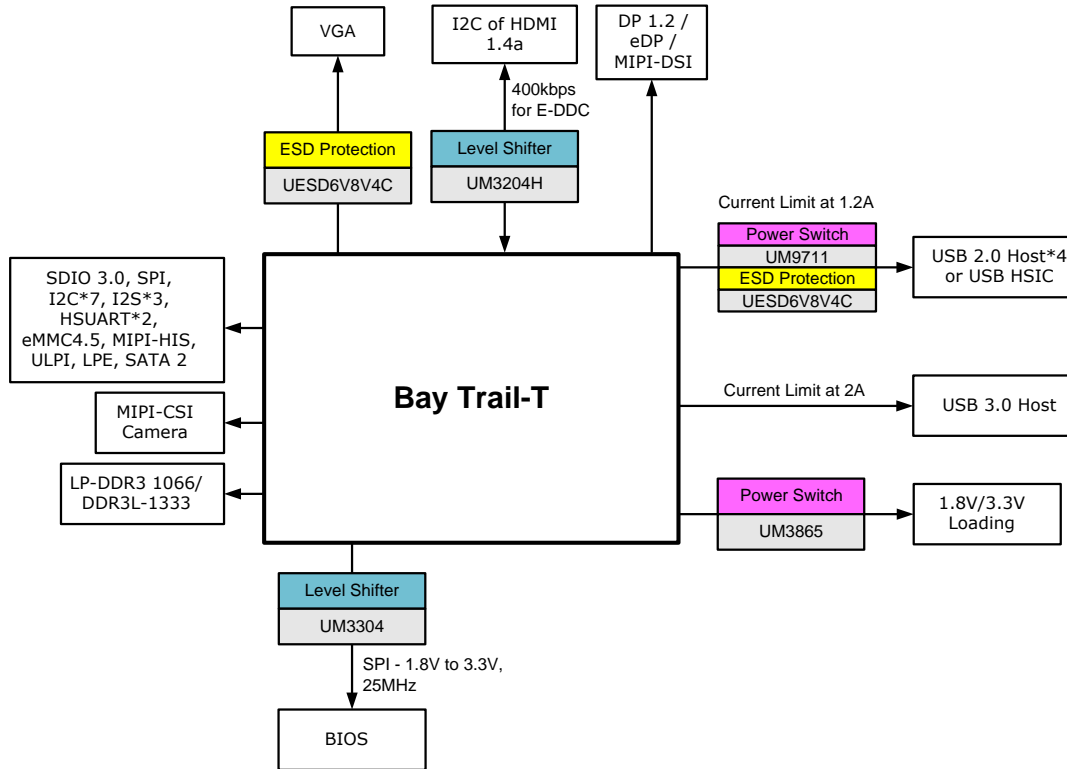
VGA

I2C of HDMI 1.4a

DP 1.2 / eDP / MIPI-DSI

400kbps for E-DDC

ESD Protection

UESD6V8V4C

Level Shifter

UM3204H

Current Limit at 1.2A

Power Switch

UM9711

ESD Protection

UESD6V8V4C

USB 2.0 Host*4 or USB HSIC

SDIO 3.0, SPI, I2C*7, I2S*3, HSUART*2, eMMC4.5, MIPI-HIS, ULPI, LPE, SATA 2

Bay Trail-T

Current Limit at 2A

USB 3.0 Host

MIPI-CSI Camera

LP-DDR3 1066/ DDR3L-1333

Power Switch

UM3865

1.8V/3.3V Loading

Level Shifter

UM3304

SPI - 1.8V to 3.3V, 25MHz

BIOS